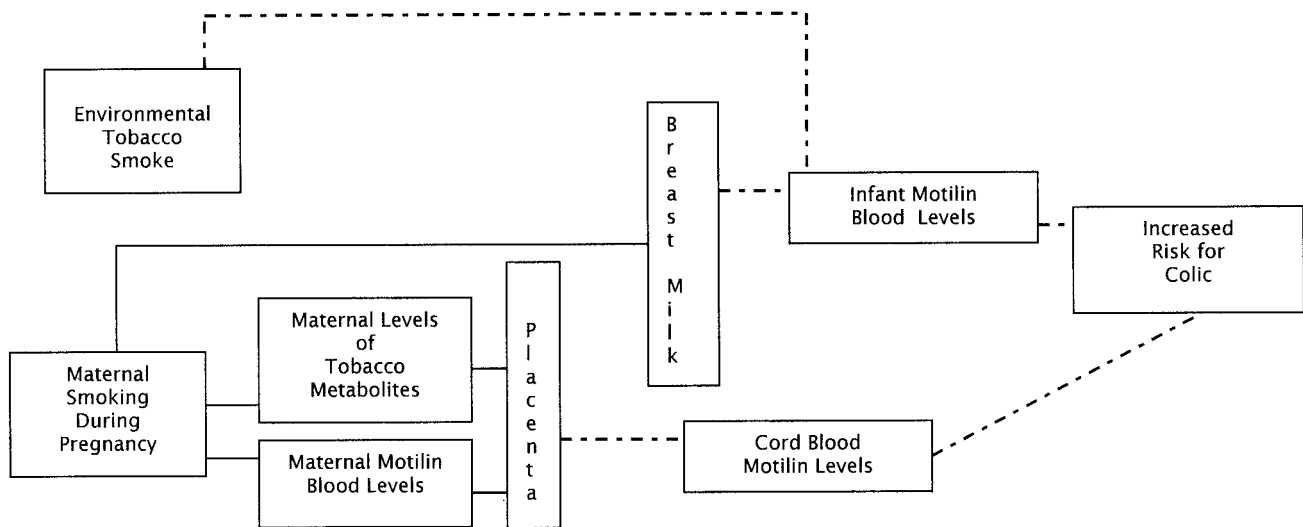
Environmental Tobacco Smoke

Breast Milk

Infant Motilin Blood Levels

Increased Risk for Colic

Maternal Levels of Tobacco Metabolites

Placenta

Maternal Smoking During Pregnancy

Maternal Motilin Blood Levels

Cord Blood Motilin Levels